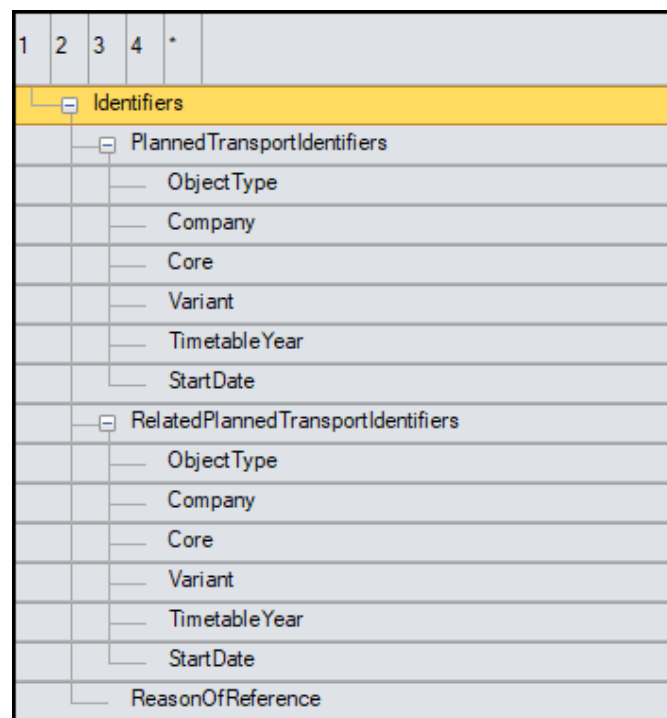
1 2 3 4 *

Identifiers
PlannedTransportIdentifiers
ObjectType
Company
Core
Variant
TimetableYear
StartDate
RelatedPlannedTransportIdentifiers
ObjectType
Company
Core
Variant
TimetableYear
StartDate
ReasonOfReference